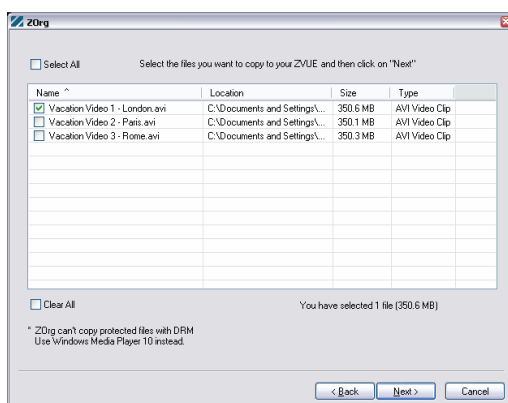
ZOrg

Select All

Select the files you want to copy to your ZVUE and then click on "Next"

| Name ^ | Location | Size | Type |
|---|---|---|---|
| Vacation Video 1 - London.avi | C:\Documents and Settings\... | 350.6 MB | AVI Video Clip |
| Vacation Video 2 - Paris.avi | C:\Documents and Settings\... | 350.1 MB | AVI Video Clip |
| Vacation Video 3 - Rome.avi | C:\Documents and Settings\... | 350.3 MB | AVI Video Clip |

Clear All

You have selected 1 file (350.6 MB)

* ZOrg can't copy protected files with DRM
Use Windows Media Player 10 instead.

< Back  Next >  Cancel